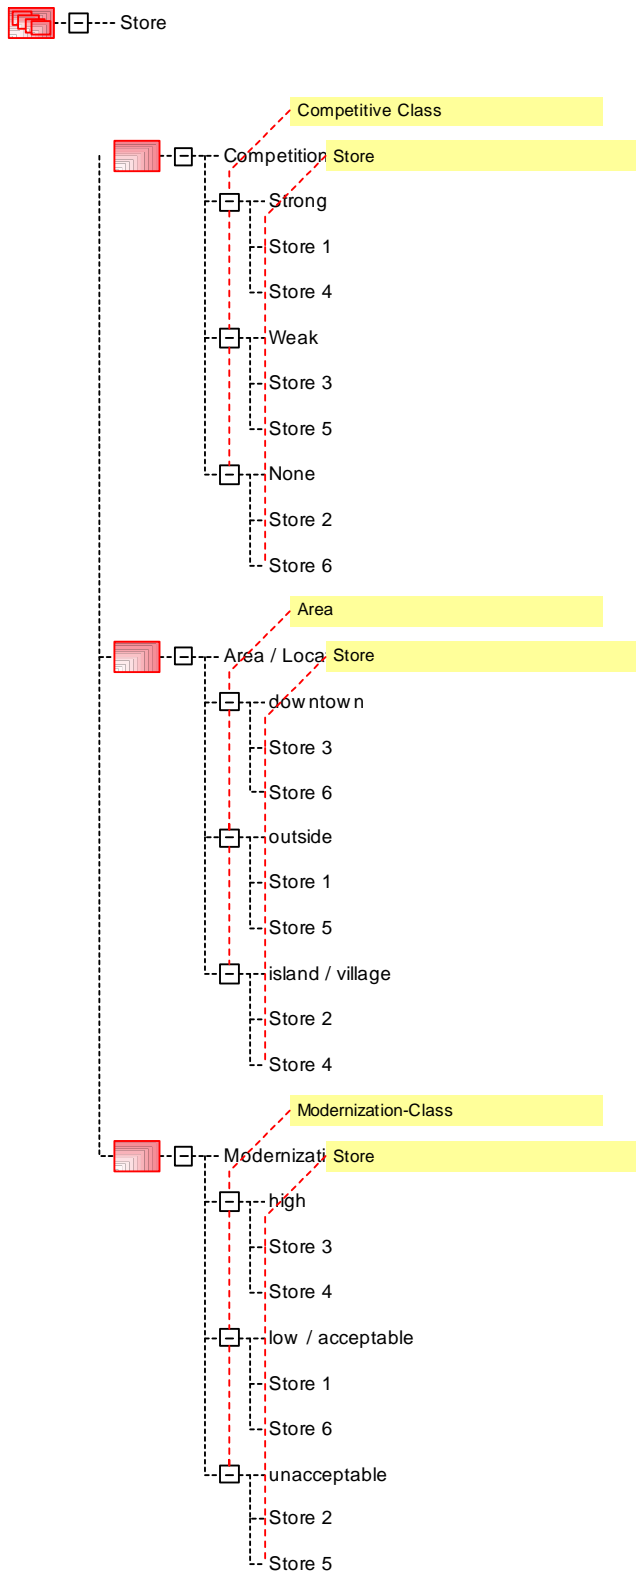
Store

Competitive Class

Competition Store

Strong

Store 1

Store 4

Weak

Store 3

Store 5

None

Store 2

Store 6

Area

Area / Loca Store

downtown

Store 3

Store 6

outside

Store 1

Store 5

island / village

Store 2

Store 4

Modernization-Class

Modernizati Store

high

Store 3

Store 4

low / acceptable

Store 1

Store 6

unacceptable

Store 2

Store 5